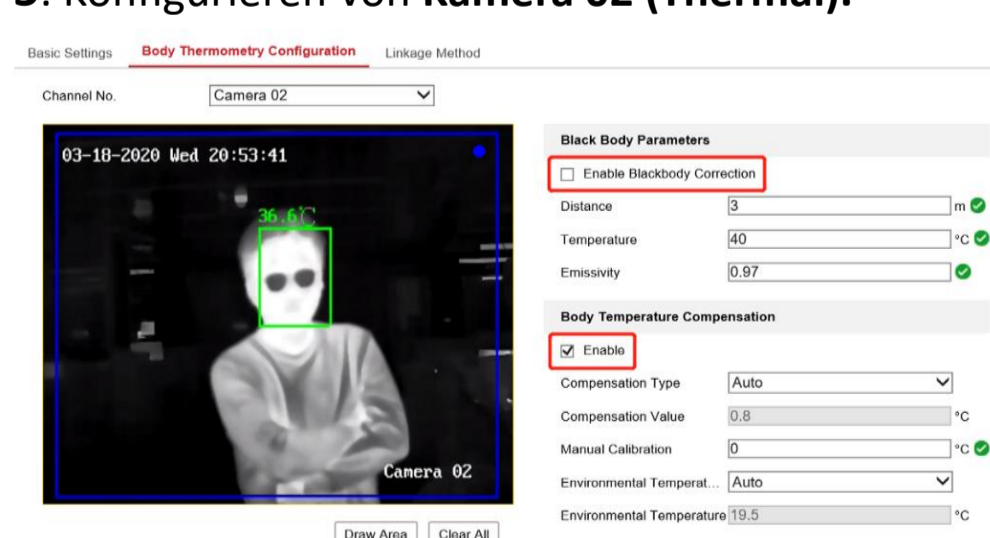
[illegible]. Konfigurieren von **Kamera 02 (Thermal):**

Basic Settings Body Thermometry Configuration Linkage Method

Channel No. Camera 02

03-18-2020 Wed 20:53:41

36.6℃

Camera 02

Draw Area Clear All

Black Body Parameters

Enable Blackbody Correction

| | | |
|---|---|---|
| Distance | 3 | m |
| Temperature | 40 | °C |
| Emissivity | 0.97 | |

Body Temperature Compensation

☑ Enable

| | | |
|---|---|---|
| Compensation Type | Auto | |
| Compensation Value | 0.8 | °C |
| Manual Calibration | 0 | °C |
| Environmental Temperat... | Auto | |
| Environmental Temperature | 19.5 | °C |